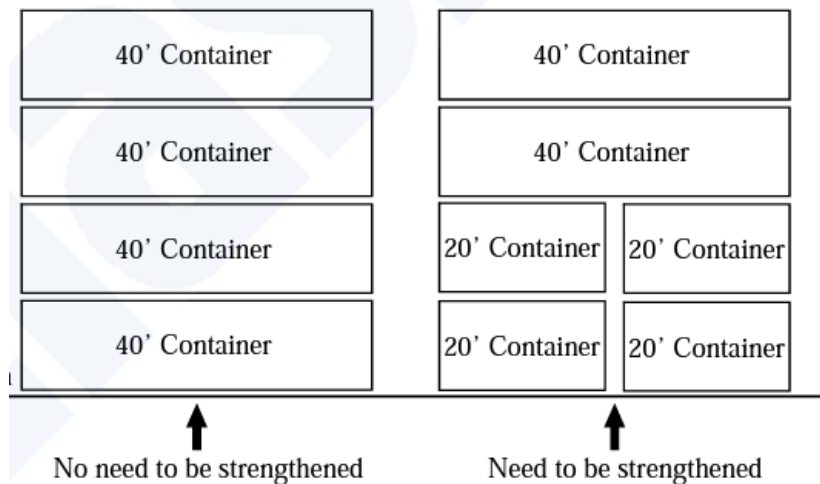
40' Container

40' Container

40' Container

40' Container

No need to be strengthened

40' Container

40' Container

20' Container

20' Container

20' Container

20' Container

Need to be strengthened